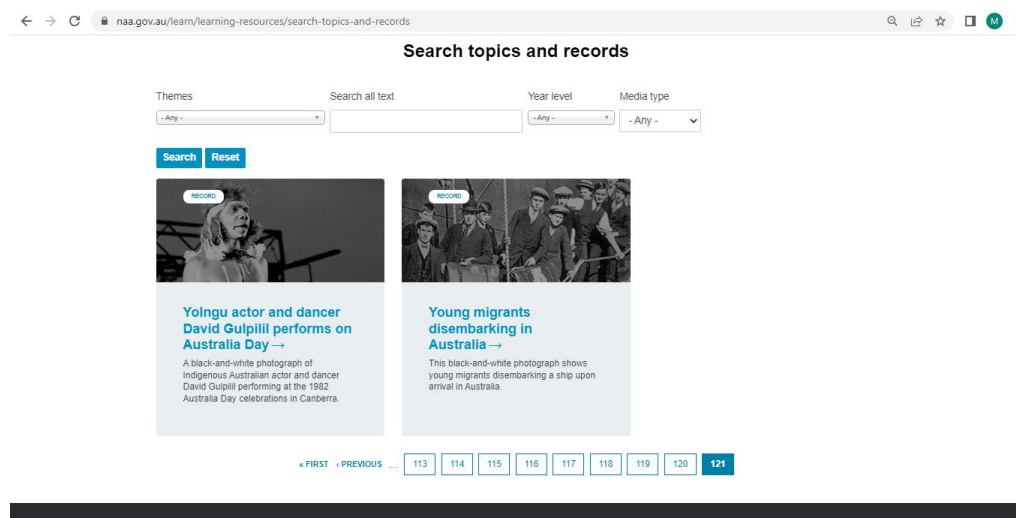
naa.gov.au/learn/learning-resources/search-topics-and-records

M

Search topics and records

Themes
- Any -

Search all text

Year level
- Any -

Media type
- Any -

Search Reset

RECORD

Yolngu actor and dancer David Gulpilil performs on Australia Day →

A black-and-white photograph of Indigenous Australian actor and dancer David Gulpilil performing at the 1982 Australia Day celebrations in Canberra.

RECORD

Young migrants disembarking in Australia →

This black-and-white photograph shows young migrants disembarking a ship upon arrival in Australia.

« FIRST ‹ PREVIOUS … 113 114 115 116 117 118 119 120 121